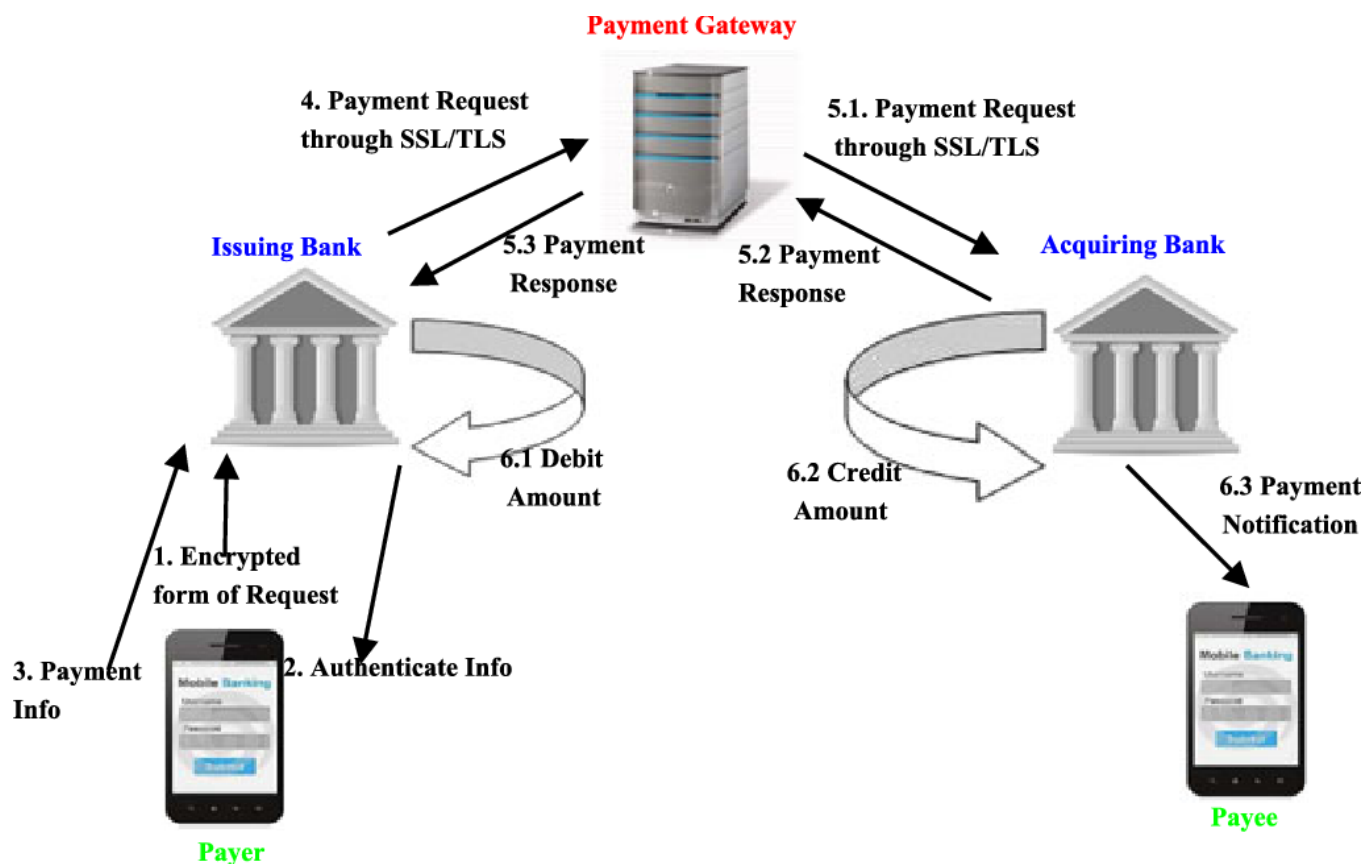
Payment Gateway

4. Payment Request through SSL/TLS

5.1. Payment Request through SSL/TLS

Issuing Bank

5.3 Payment Response

5.2 Payment Response

Acquiring Bank

6.1 Debit Amount

6.2 Credit Amount

6.3 Payment Notification

1. Encrypted form of Request

3. Payment Info

2. Authenticate Info

Mobile Banking
Username
Password
Submit

Payer

Mobile Banking
Username
Password
Submit

Payee